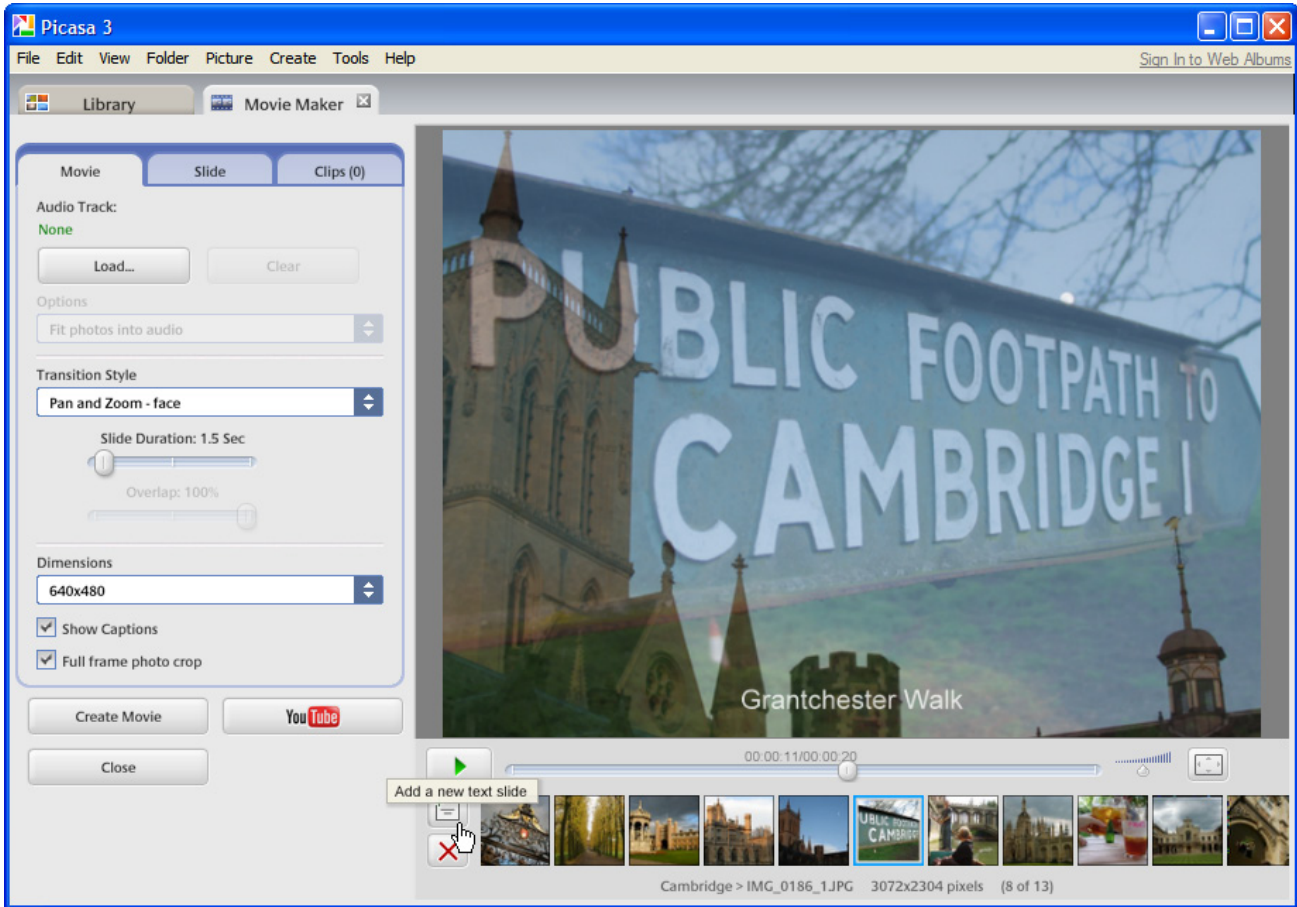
Picasa 3

File Edit View Folder Picture Create Tools Help

Sign In to Web Albums

Library

Movie Maker

Movie

Slide

Clips (0)

Audio Track:

None

Load...

Clear

Options

Fit photos into audio

Transition Style

Pan and Zoom - face

Slide Duration: 1.5 Sec

Overlap: 100%

Dimensions

640x480

Show Captions

Full frame photo crop

Create Movie

YouTube

Close

PUBLIC FOOTPATH TO CAMBRIDGE 1

Grantchester Walk

00:00:11/00:00:20

Add a new text slide

UBLIC FOOTP CAMBRIDG

Cambridge > IMG_0186_1.JPG 3072x2304 pixels (8 of 13)